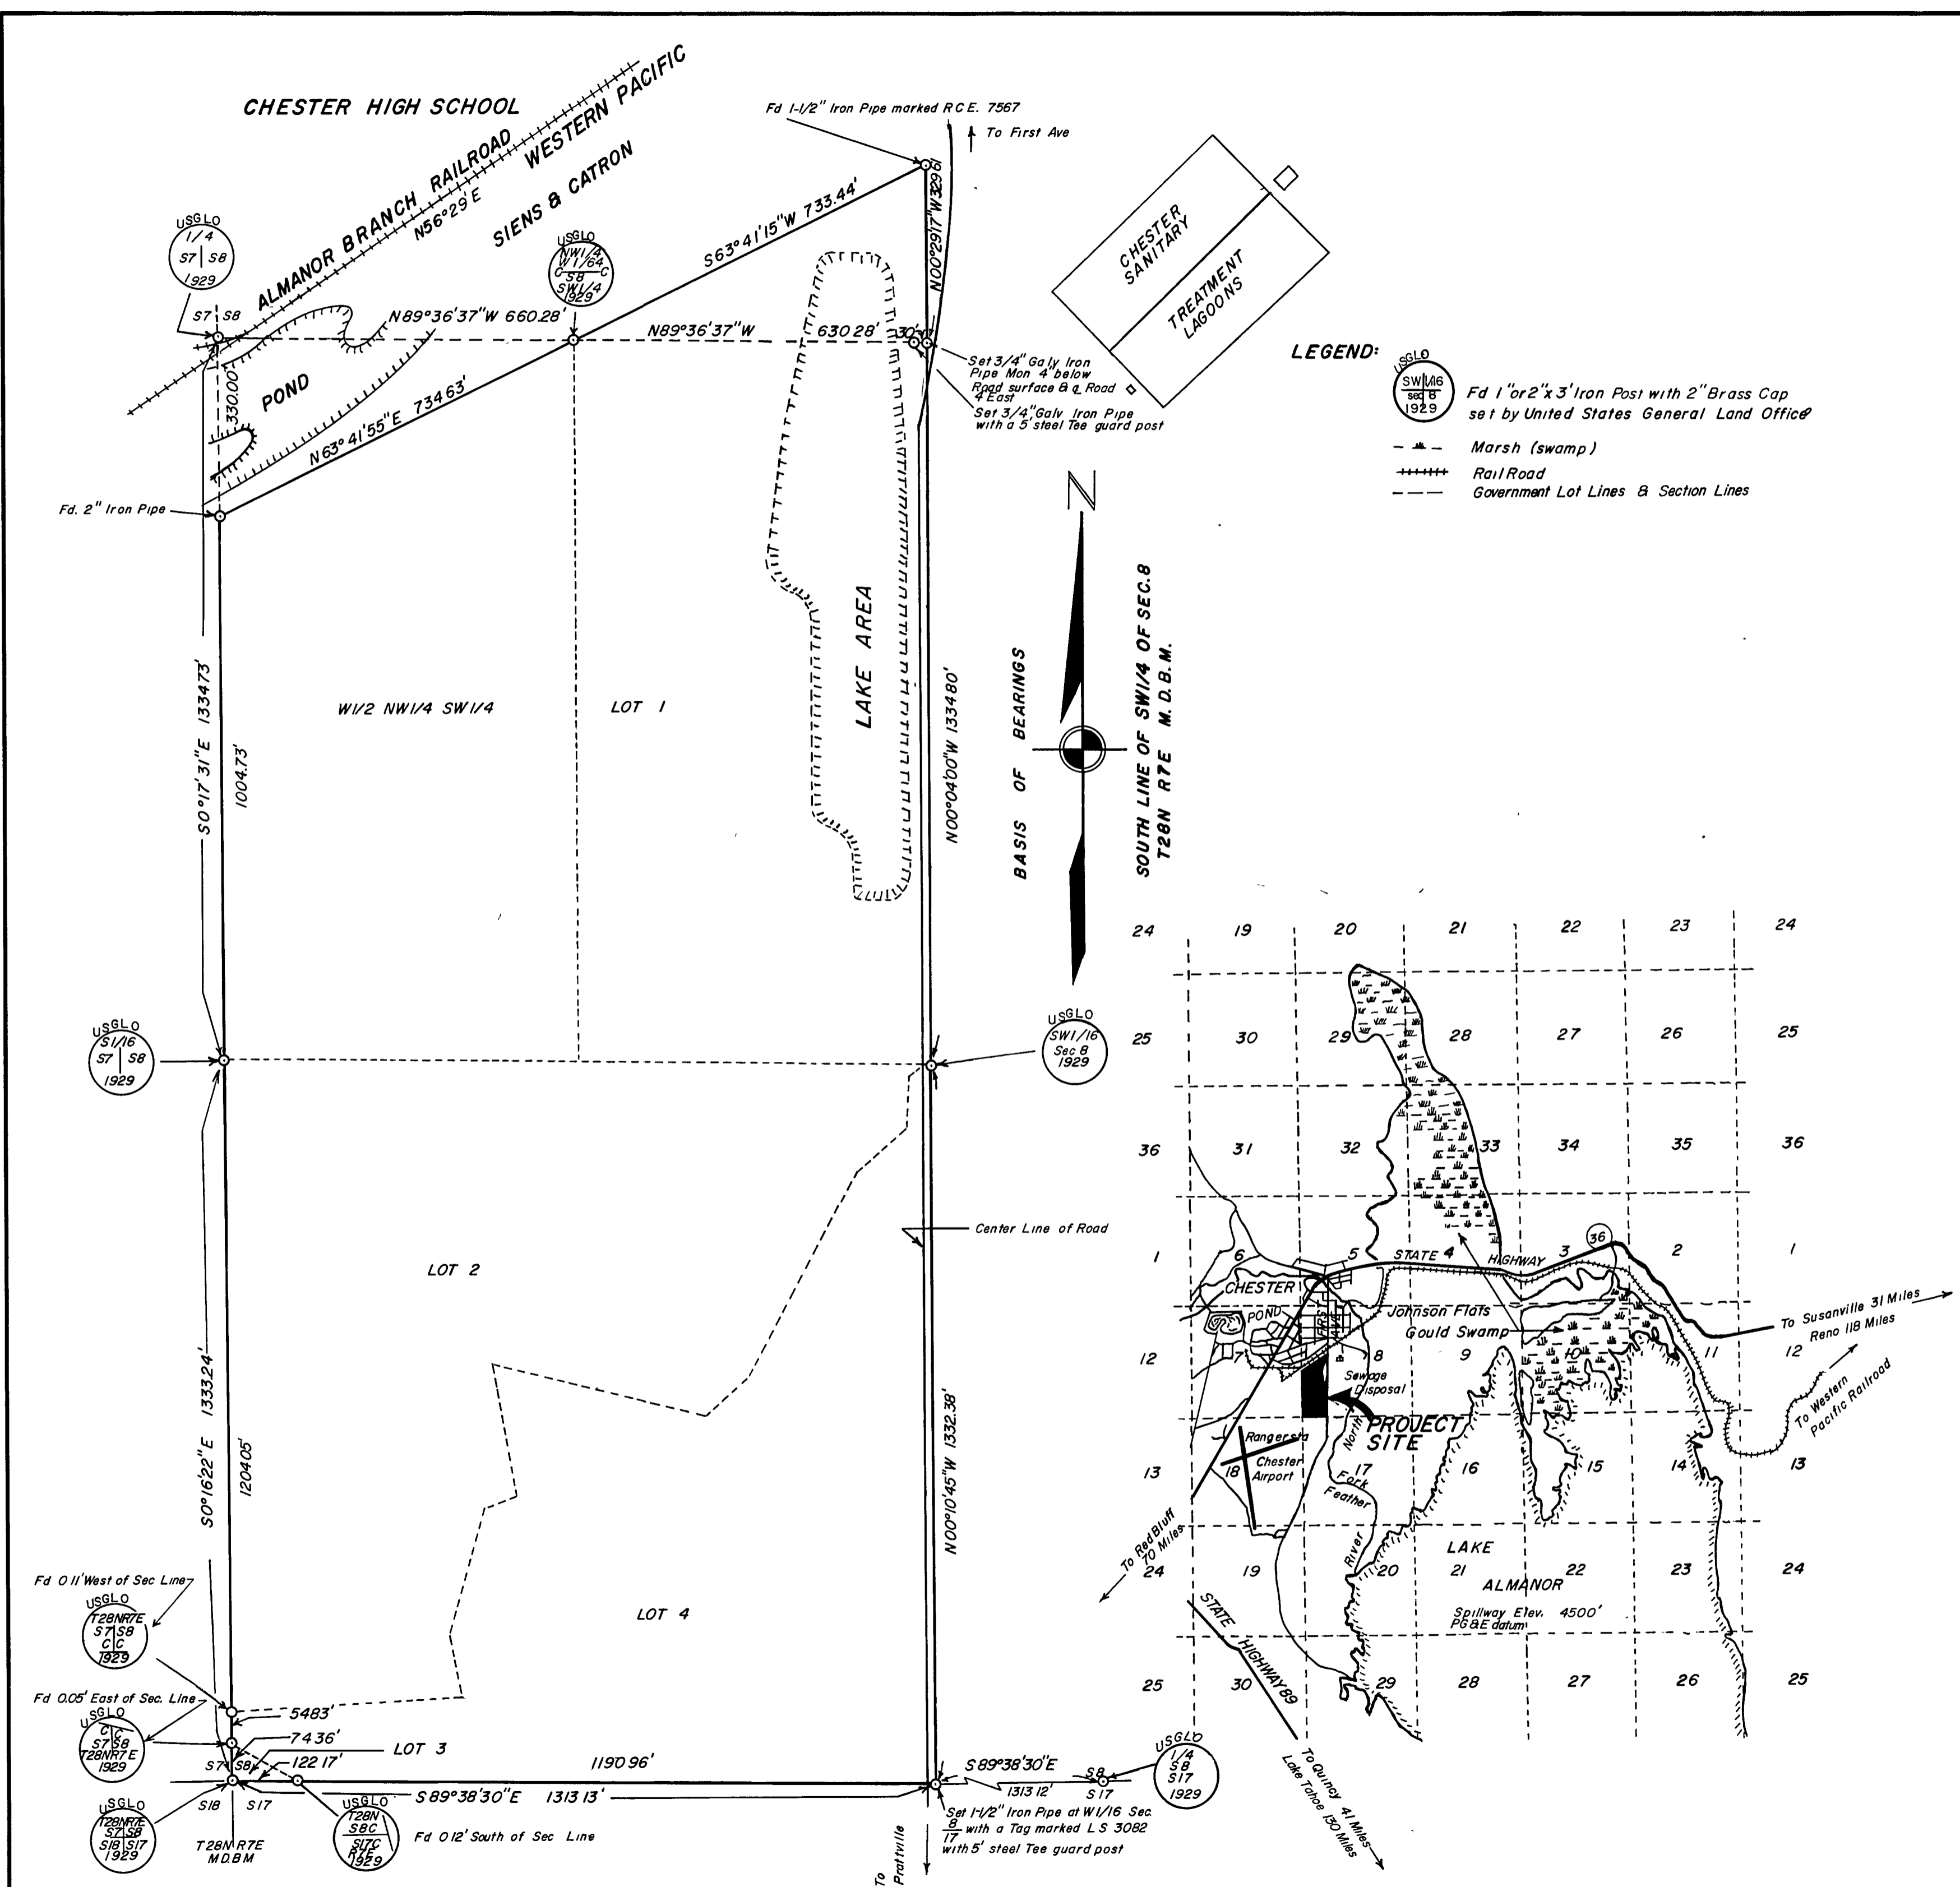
CHESTER HIGH SCHOOL

WESTERN PACIFIC

ALMANOR BRANCH RAILROAD

N56°29'E

SIENS & CATRON

Fd 1-1/2" Iron Pipe marked R.C.E. 7567

To First Ave

USGLO 1/4 S7 | S8 1929

USGLO NW1/4 W1/64 C S8 C SW1/4 1929

S63°41'15"W 733.44'

N00°29'17"W 329.61'

CHESTER SANITARY

TREATMENT LAGOONS

S7 S8

N89°36'37"W 660.28'

N89°36'37"W

630.28'

30'

Set 3/4" Galv Iron Pipe Mon 4" below Road surface & ¢ Road 4 East

Set 3/4" Galv Iron Pipe with a 5' steel Tee guard post

POND

330.00'

N63°41'55"E 734.63'

LEGEND:

USGLO SW1/16 sec 8 1929 Fd 1" or 2" x 3' Iron Post with 2" Brass Cap set by United States General Land Office

Marsh (swamp)

Rail Road

Government Lot Lines & Section Lines

Fd. 2" Iron Pipe

N

LAKE AREA

S0°17'31"E 1334.73'

1004.73'

W1/2 NW1/4 SW1/4

LOT 1

N00°04'00"W 1334.80'

BASIS OF BEARINGS

SOUTH LINE OF SW1/4 OF SEC.8 T28N R7E M.D.B.M.

USGLO S1/16 S7 | S8 1929

USGLO SW1/16 Sec 8 1929

Center Line of Road

LOT 2

S0°16'22"E 1333.24'

1204.05'

N00°10'45"W 1332.38'

Fd 0.11' West of Sec Line

USGLO T28NR7E S7 S8 C C 1929

LOT 4

Fd 0.05' East of Sec. Line

USGLO C C S7 S8 T28NR7E 1929

54.83'

74.36'

122.17'

LOT 3

1190.96'

S7 S8

S18 S17

USGLO T28NR7E S7 S8 S18 S17 1929

T28N R7E M.D.B.M

USGLO T28N S8C S17C R7E 1929

S89°38'30"E 1313.13'

Fd 0.12' South of Sec Line

To Prattville

S89°38'30"E

1313.12'

S8 S17

USGLO 1/4 S8 S17 1929

Set 1-1/2" Iron Pipe at W1/16 Sec. $\frac{8}{17}$ with a Tag marked L.S. 3082 with 5' steel Tee guard post

24 19 20 21 22 23 24

25 30 29 28 27 26 25

36 31 32 33 34 35 36

1 6 5 STATE 4 HIGHWAY 3 36 2 1

CHESTER

POND

FIRST AVE

Johnson Flats

Gould Swamp

To Susanville 31 Miles Reno 118 Miles

12 7 8 9 10 11 12

Sewage Disposal

To Western Pacific Railroad

PROJECT SITE

Rangers Sta

North Fork Feather River

13 18 Chester Airport 17 16 15 14 13

To Red Bluff 70 Miles

24 19 20 21 LAKE ALMANOR 22 23 24

Spillway Elev. 4500' PG&E datum

STATE HIGHWAY 89

25 30 29 28 27 26 25

To Quincy 41 Miles Lake Tahoe 130 Miles